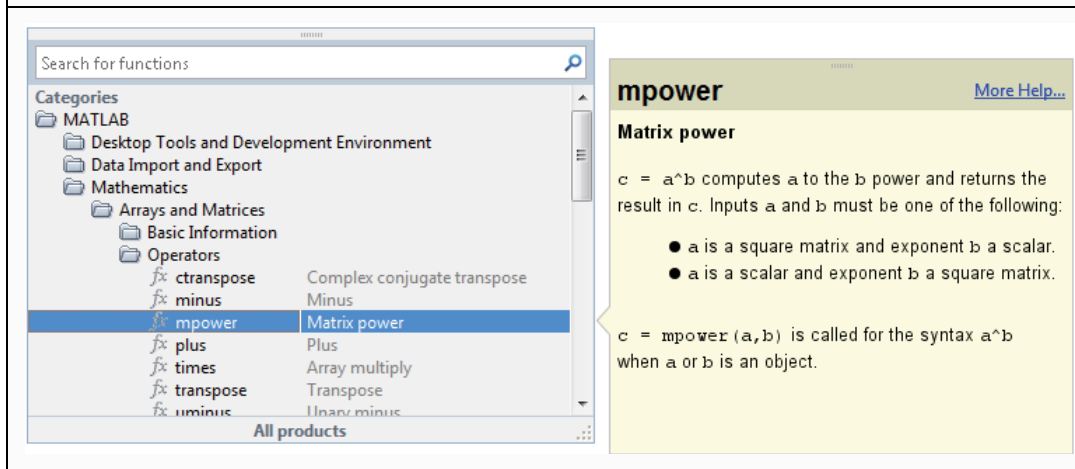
Search for functions

Categories
MATLAB
Desktop Tools and Development Environment
Data Import and Export
Mathematics
Arrays and Matrices
Basic Information
Operators
$f_x$ ctranspose Complex conjugate transpose
$f_x$ minus Minus
$f_x$ mpower Matrix power
$f_x$ plus Plus
$f_x$ times Array multiply
$f_x$ transpose Transpose
$f_x$ uminus Unary minus
All products

mpower
More Help...

Matrix power

c = a^b computes a to the b power and returns the result in c. Inputs a and b must be one of the following:

● a is a square matrix and exponent b a scalar.
● a is a scalar and exponent b a square matrix.

c = mpower(a,b) is called for the syntax a^b when a or b is an object.